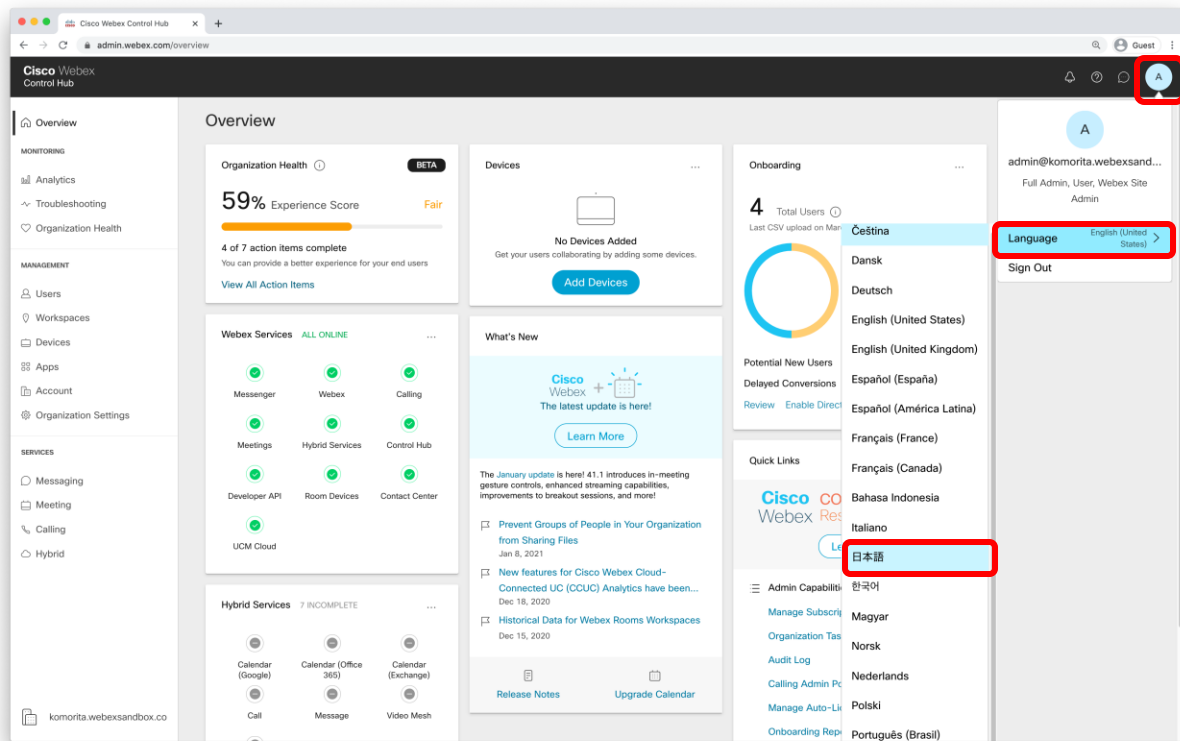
Cisco Webex Control Hub
admin.webex.com/overview
Guest

Cisco Webex
Control Hub

A

Overview
MONITORING
Analytics
Troubleshooting
Organization Health
MANAGEMENT
Users
Workspaces
Devices
Apps
Account
Organization Settings
SERVICES
Messaging
Meeting
Calling
Hybrid

komorita.webexsandbox.co

Overview

Organization Health
BETA
59% Experience Score
Fair
4 of 7 action items complete
You can provide a better experience for your end users
View All Action Items

Devices
...
No Devices Added
Get your users collaborating by adding some devices.
Add Devices

Onboarding
...
4 Total Users
Last CSV upload on Mar

Potential New Users
Delayed Conversions
Review Enable Direct

Webex Services ALL ONLINE
...
Messenger
Webex
Calling
Meetings
Hybrid Services
Control Hub
Developer API
Room Devices
Contact Center
UCM Cloud

What's New
Cisco Webex
The latest update is here!
Learn More
The January update is here! 41.1 introduces in-meeting gesture controls, enhanced streaming capabilities, improvements to breakout sessions, and more!
Prevent Groups of People in Your Organization from Sharing Files
Jan 8, 2021
New features for Cisco Webex Cloud-Connected UC (CCUC) Analytics have been...
Dec 18, 2020
Historical Data for Webex Rooms Workspaces
Dec 15, 2020
Release Notes
Upgrade Calendar

Quick Links
Cisco Webex
Admin Capabiliti
Manage Subscrip
Organization Tas
Audit Log
Calling Admin Po
Manage Auto-Li
Onboarding Repo

Hybrid Services 7 INCOMPLETE
...
Calendar (Google)
Calendar (Office 365)
Calendar (Exchange)
Call
Message
Video Mesh

Čeština
Dansk
Deutsch
English (United States)
English (United Kingdom)
Español (España)
Español (América Latina)
Français (France)
Français (Canada)
Bahasa Indonesia
Italiano
日本語
한국어
Magyar
Norsk
Nederlands
Polski
Português (Brasil)

A
admin@komorita.webexsand...
Full Admin, User, Webex Site Admin
Language
English (United States)
Sign Out